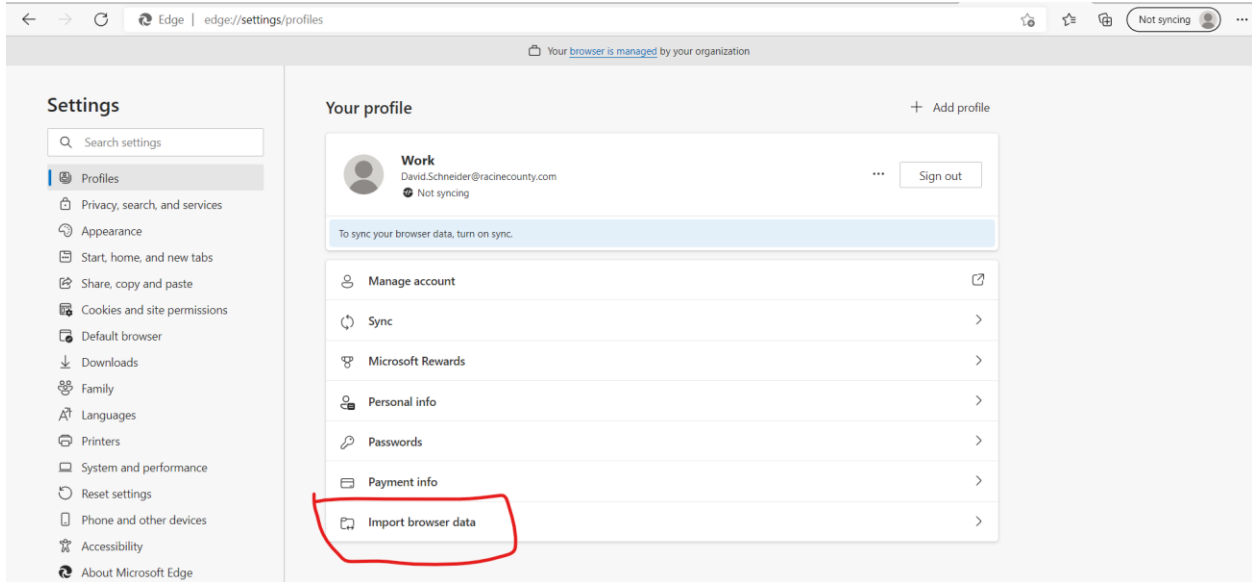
Edge | edge://settings/profiles

Not syncing

Your browser is managed by your organization

Settings

Search settings

Profiles
Privacy, search, and services
Appearance
Start, home, and new tabs
Share, copy and paste
Cookies and site permissions
Default browser
Downloads
Family
Languages
Printers
System and performance
Reset settings
Phone and other devices
Accessibility
About Microsoft Edge

Your profile

Add profile

Work
David.Schneider@racinecounty.com
Not syncing

Sign out

To sync your browser data, turn on sync.

Manage account
Sync
Microsoft Rewards
Personal info
Passwords
Payment info
Import browser data